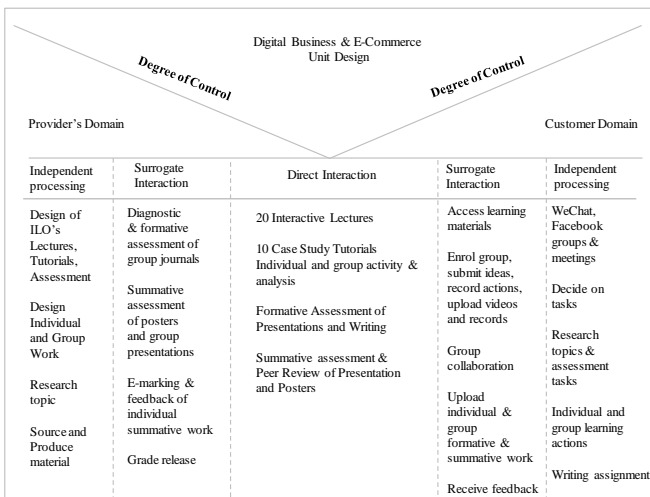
Digital Business & E-Commerce Unit Design

Degree of Control

Degree of Control

Provider's Domain

Customer Domain

| Independent processing | Surrogate Interaction | Direct Interaction | Surrogate Interaction | Independent processing |
|---|---|---|---|---|
| Design of ILO's Lectures, Tutorials, Assessment<br><br>Design Individual and Group Work<br><br>Research topic<br><br>Source and Produce material | Diagnostic & formative assessment of group journals<br><br>Summative assessment of posters and group presentations<br><br>E-marking & feedback of individual summative work<br><br>Grade release | 20 Interactive Lectures<br><br>10 Case Study Tutorials Individual and group activity & analysis<br><br>Formative Assessment of Presentations and Writing<br><br>Summative assessment & Peer Review of Presentation and Posters | Access learning materials<br><br>Enrol group, submit ideas, record actions, upload videos and records<br><br>Group collaboration<br><br>Upload individual & group formative & summative work<br><br>Receive feedback | WeChat, Facebook groups & meetings<br><br>Decide on tasks<br><br>Research topics & assessment tasks<br><br>Individual and group learning actions<br><br>Writing assignment |